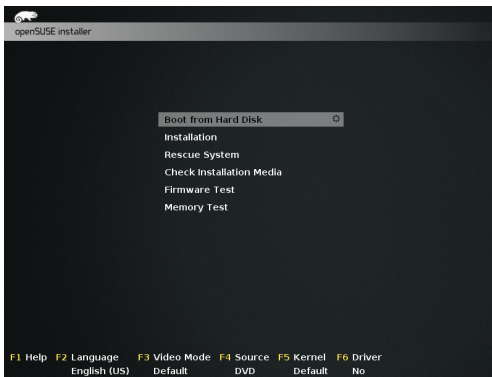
openSUSE installer

Boot from Hard Disk
Installation
Rescue System
Check Installation Media
Firmware Test
Memory Test

F1 Help F2 Language English (US) F3 Video Mode Default F4 Source DVD F5 Kernel Default F6 Driver No